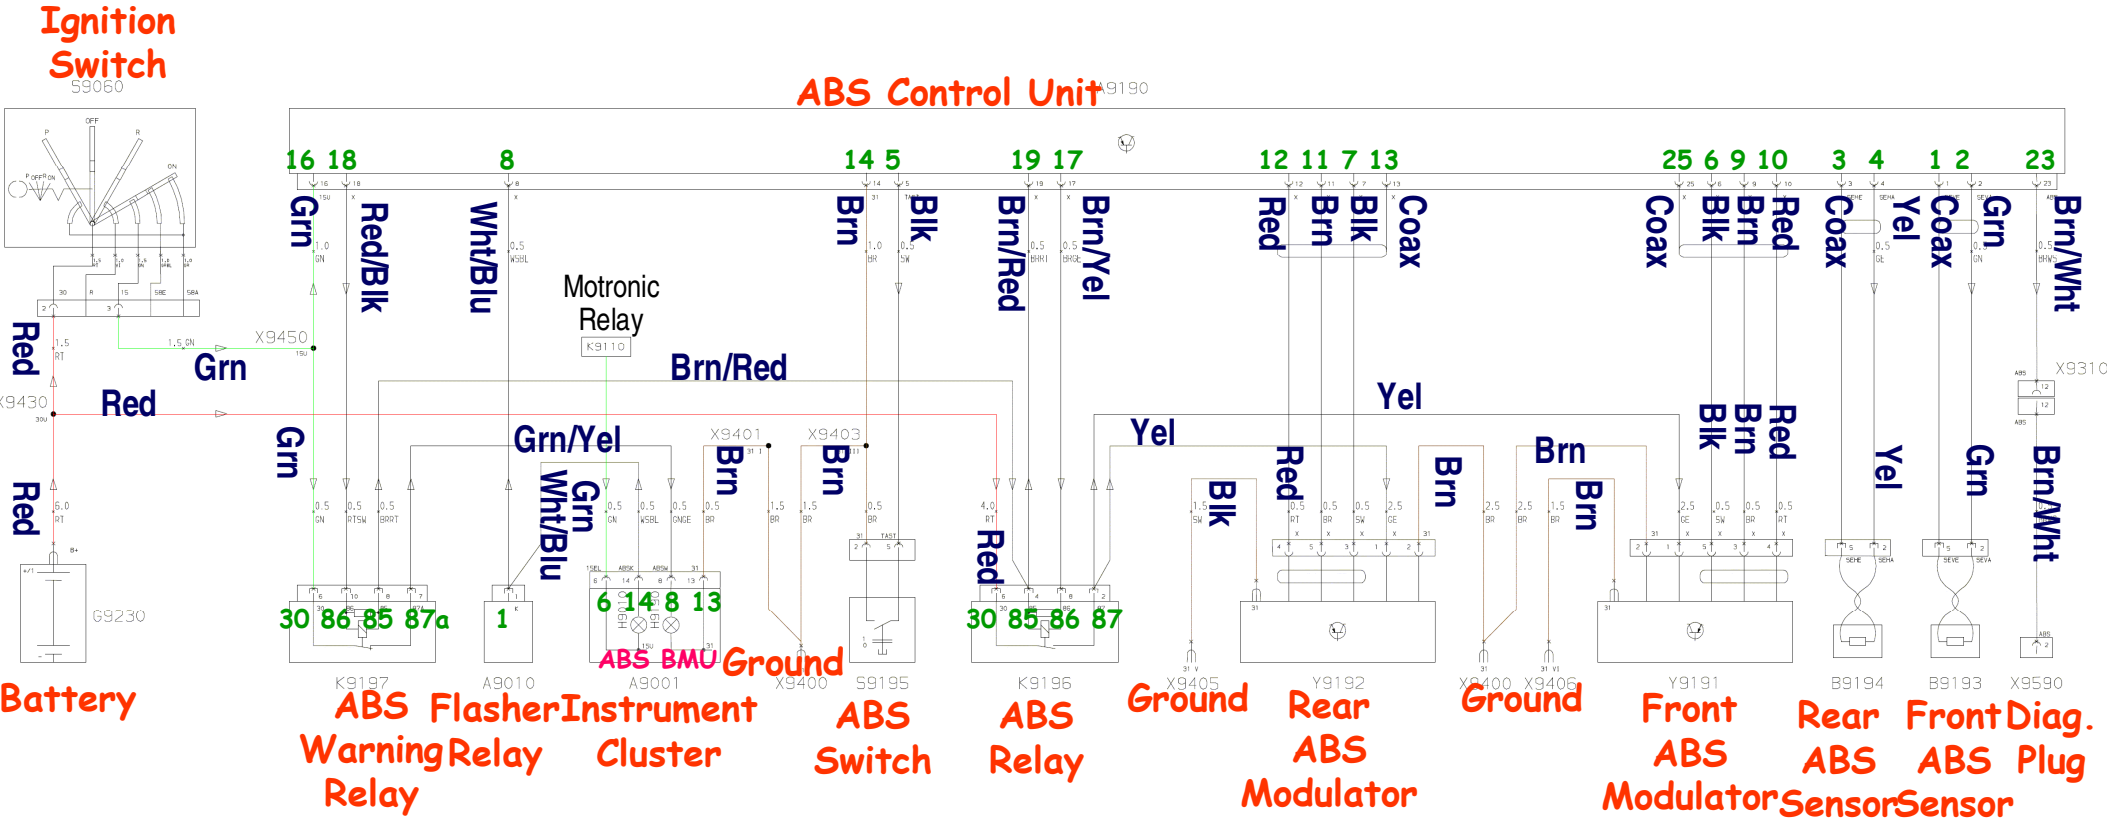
Ignition Switch
S9060

ABS Control Unit
A9190

16 18 8 14 5 19 17 12 11 7 13 25 6 9 10 3 4 1 2 23

Grn Red/Blk Wht/Blu Brn Blk Brn/Red Brn/Yel Red Brn Blk Coax Coax Blk Brn Red Coax Yel Coax Grn Brn/Wht

Motronic Relay
K9110

Red
X9450
Grn
Brn/Red
X9430
Red
Yel
Yel
Grn
Grn/Yel
X9401
X9403
Blk Brn Red
X9310
Red
Brn
Brn
Red
Brn
Yel
Grn
Brn/Wht
Grn
Wht/Blu
Brn
Blk
Brn
Red
Brn

30 86 85 87a
1
6 14 8 13
30 85 86 87

G9230

ABS BMU
Ground
X9400
X9405
Y9192
X9400 X9406
Y9191
B9194
B9193
X9590

Battery
K9197
ABS Warning Relay
A9010
Flasher Relay
A9001
Instrument Cluster
S9195
ABS Switch
K9196
ABS Relay
Ground
Rear ABS Modulator
Ground
Front ABS Modulator
Rear ABS Sensor
Front ABS Sensor
Diag. Plug